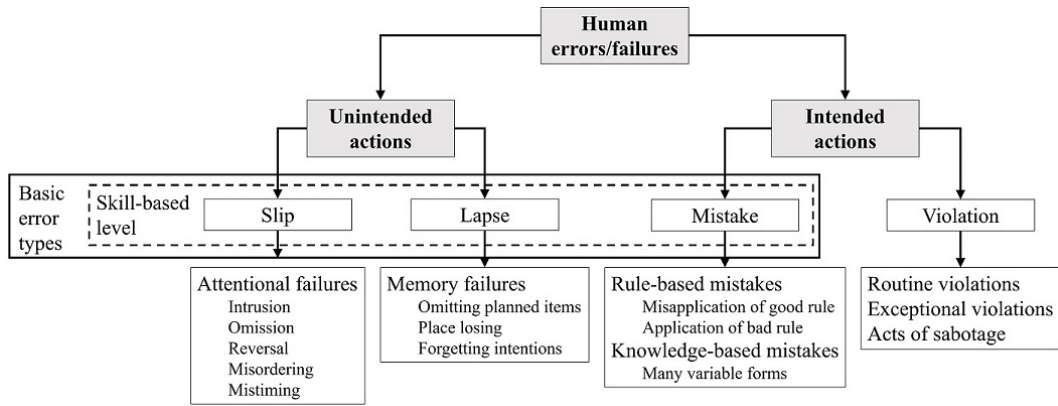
Human errors/failures

Unintended actions

Intended actions

Basic error types

Skill-based level

Slip

Lapse

Mistake

Violation

Attentional failures
Intrusion
Omission
Reversal
Misordering
Mistiming

Memory failures
Omitting planned items
Place losing
Forgetting intentions

Rule-based mistakes
Misapplication of good rule
Application of bad rule
Knowledge-based mistakes
Many variable forms

Routine violations
Exceptional violations
Acts of sabotage